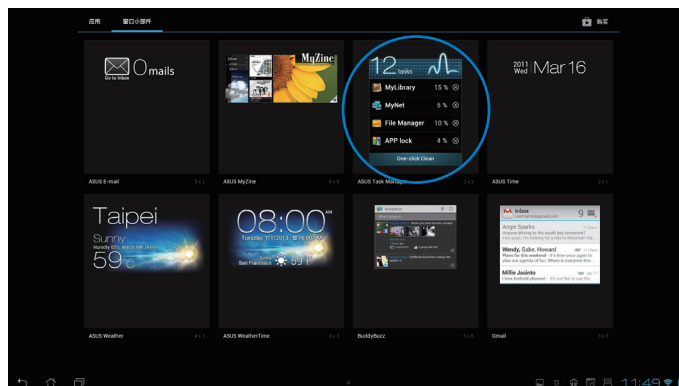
应用 窗口小部件 购买

0 mails
Go to Inbox
ASUS E-mail 1 x 1

MyZine
ASUS MyZine 3 x 3

12 tasks
MyLibrary 15 %
MyNet 5 %
File Manager 10 %
APP lock 4 %
One-click Clean
ASUS Task Manager 2 x 2

2011 Wed Mar 16
ASUS Time 3 x 1

Taipei
Sunny
59 °C
ASUS Weather 4 x 3

08:00
Tuesday, 1/1/2013
San Francisco
ASUS WeatherTime 4 x 3

BuddyBuzz
BuddyBuzz 3 x 3

Inbox 9
Angie Sparks
Wendy, Sabe, Howard
Millie Jasinto
Gmail 2 x 3

11:49